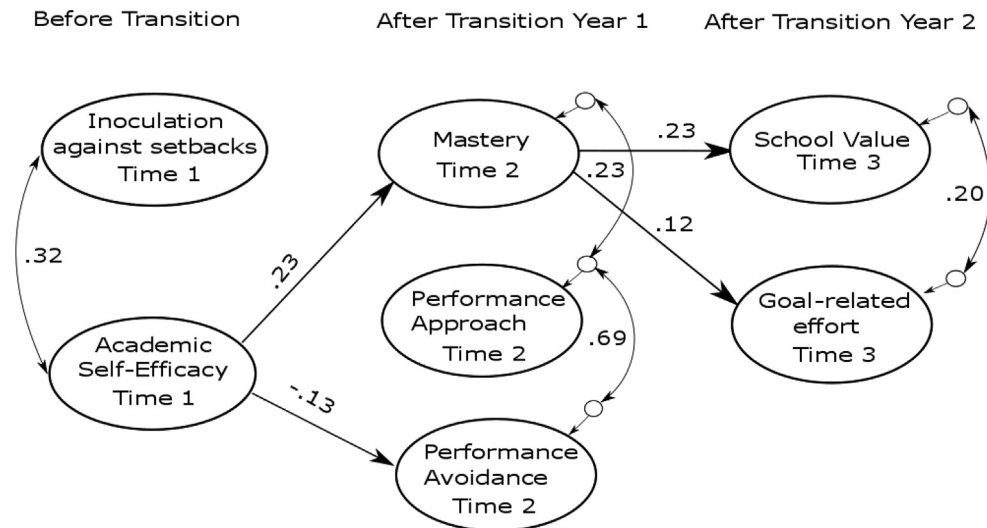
Before Transition

After Transition Year 1

After Transition Year 2

Inoculation against setbacks Time 1

.32

Academic Self-Efficacy Time 1

.23

-.13

Mastery Time 2

.23

.23

.12

Performance Approach Time 2

.69

Performance Avoidance Time 2

School Value Time 3

.20

Goal-related effort Time 3